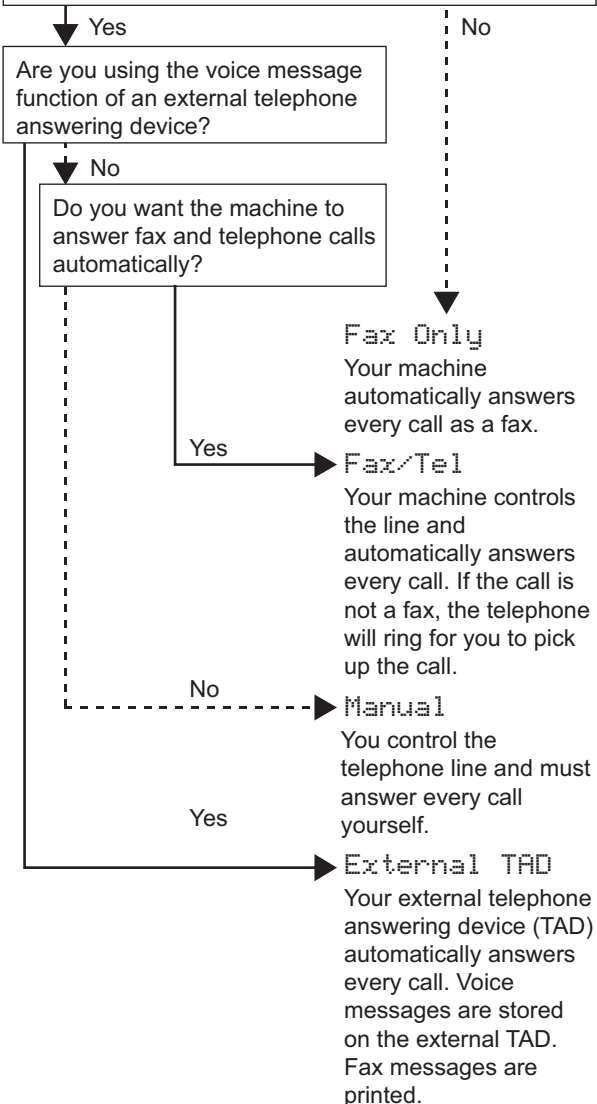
Yes

No

Are you using the voice message function of an external telephone answering device?

No

Do you want the machine to answer fax and telephone calls automatically?

Fax Only
Your machine automatically answers every call as a fax.

Yes

Fax/Tel
Your machine controls the line and automatically answers every call. If the call is not a fax, the telephone will ring for you to pick up the call.

No

Manual
You control the telephone line and must answer every call yourself.

Yes

External TAD
Your external telephone answering device (TAD) automatically answers every call. Voice messages are stored on the external TAD. Fax messages are printed.